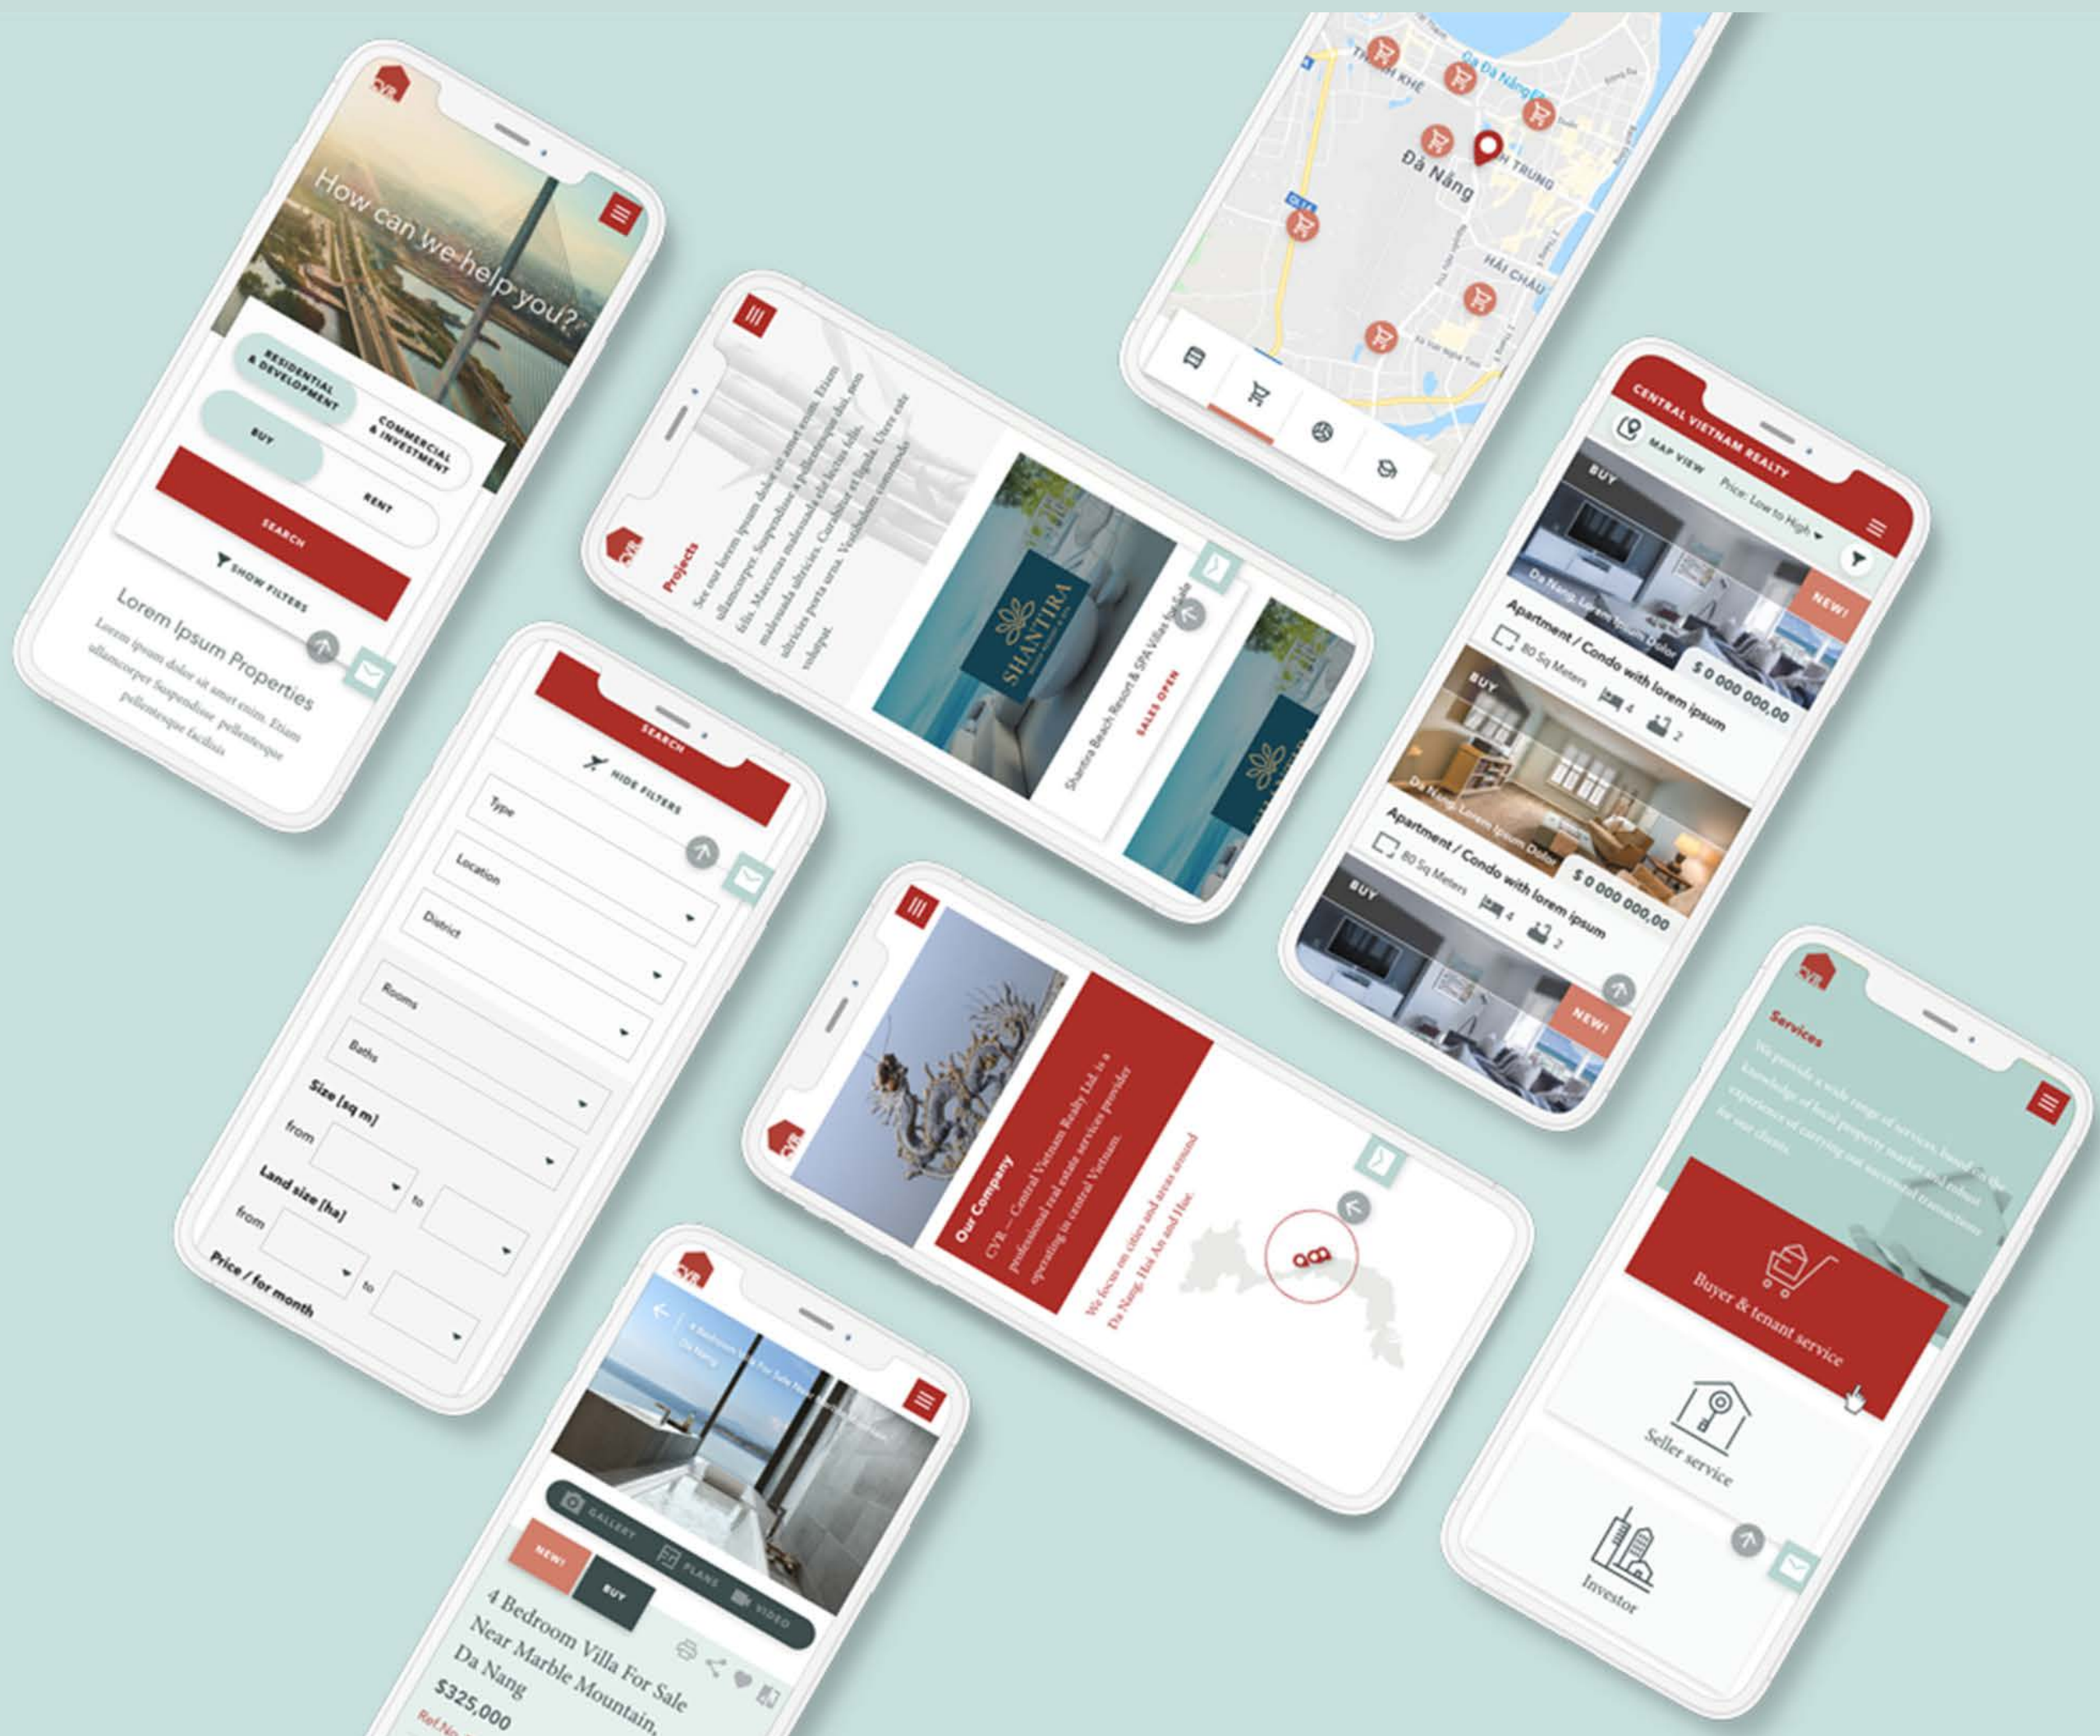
CVR

How can we help you?

RESIDENTIAL & DEVELOPMENT

COMMERCIAL & INVESTMENT

BUY

RENT

SEARCH

SHOW FILTERS

Lorem Ipsum Properties

Lorem ipsum dolor sit amet enim. Etiam ullamcorper Suspendisse pellentesque pellentesque facilisis.

THANH KHÊ

Đà Nẵng

TRUNG

HẢI CHÂU

CVR

Projects

See our lorem ipsum dolor sit amet enim. Etiam ullamcorper. Suspendisse a pellentesque dui, non felis. Maecenas malesuada elit lectus felis, malesuada ultricies. Curabitur et ligula. Ut et ante ultricies porta urna. Vestibulum commodo volutpat.

SHANTIRA

Shantira Beach Resort & SPA Villas for Sale

SALES OPEN

CENTRAL VIETNAM REALTY

MAP VIEW

Price: Low to High

BUY

NEW!

Da Nang, Lorem Ipsum Dolor

Apartment / Condo with lorem ipsum

80 Sq Meters

4

2

$ 0 000 000,00

BUY

Da Nang, Lorem Ipsum Dolor

Apartment / Condo with lorem ipsum

80 Sq Meters

4

2

$ 0 000 000,00

BUY

NEW!

SEARCH

HIDE FILTERS

Type

Location

District

Rooms

Baths

Size (sq m)

from

to

Land size (ha)

from

to

Price / for month

CVR

Our Company

CVR – Central Vietnam Realty Ltd. is a professional real estate services provider operating in central Vietnam.

We focus on cities and areas around Da Nang, Hoi An and Hue.

CVR

Services

We provide a wide range of services, based on the knowledge of local property market and robust experience of carrying out successful transactions for our clients.

Buyer & tenant service

Seller service

Investor

CVR

4 Bedroom Villa For Sale Near Marble Mountain, Da Nang

GALLERY

PLANS

VIDEO

NEW!

BUY

4 Bedroom Villa For Sale Near Marble Mountain, Da Nang

$325,000

Ref.No.